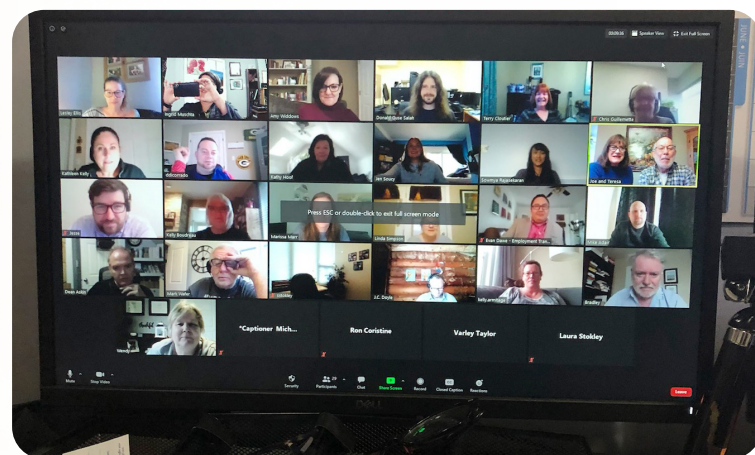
Speaker View
Exit Full Screen
Lesley Ellis
Ingrid Moschitta
Amy Widdows
Donald Dose Salah
Terry Cloutier
Chris Guillemette
Kathleen Kelly
Dalcorrado
Kathy Hotel
Jen Soury
Sowmya Rajasekaran
Joe and Teresa
Jesse
Kelly Boodrigas
Marissa Marr
Press ESC or double-click to exit full screen mode
Linda Simpson
Evan Dane - Employment Tran...
Dean Azizi
Mark Waller
J.C. Doyle
kelly.armitage
Bradley
Wendy
*Captioner Mich...
Ron Coristine
Varley Taylor
Laura Stokley
Mute
Stop Video
Security
Participants
Chat
Share Screen
Record
Closed Caption
Reactions
Leave